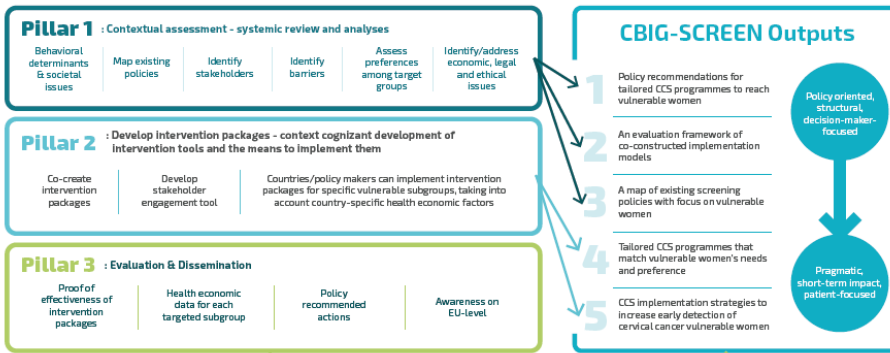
Pillar 1 : Contextual assessment - systemic review and analyses

Behavioral determinants & societal issues

Map existing policies

Identify stakeholders

Identify barriers

Assess preferences among target groups

Identify/address economic, legal and ethical issues

Pillar 2 : Develop intervention packages - context cognizant development of intervention tools and the means to implement them

Co-create intervention packages

Develop stakeholder engagement tool

Countries/policy makers can implement intervention packages for specific vulnerable subgroups, taking into account country-specific health economic factors

Pillar 3 : Evaluation & Dissemination

Proof of effectiveness of intervention packages

Health economic data for each targeted subgroup

Policy recommended actions

Awareness on EU-level

CBIG-SCREEN Outputs

1 Policy recommendations for tailored CCS programmes to reach vulnerable women

2 An evaluation framework of co-constructed implementation models

3 A map of existing screening policies with focus on vulnerable women

4 Tailored CCS programmes that match vulnerable women's needs and preference

5 CCS implementation strategies to increase early detection of cervical cancer vulnerable women

Policy oriented, structural, decision-maker-focused

Pragmatic, short-term impact, patient-focused